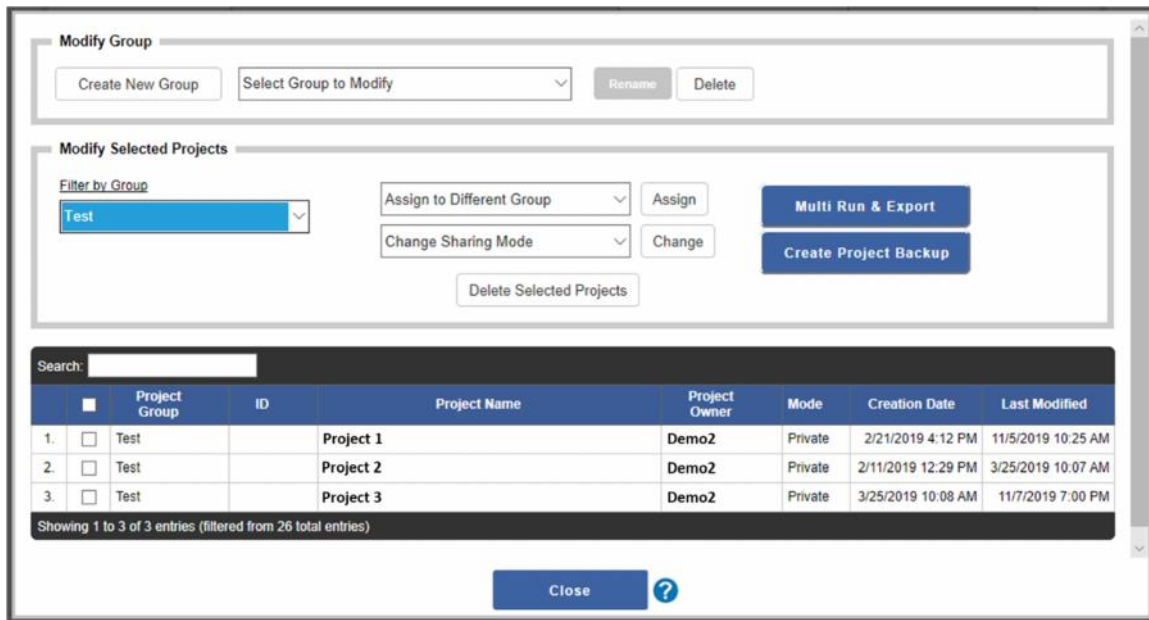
Modify Group

Create New Group | Select Group to Modify | Rename | Delete

Modify Selected Projects

Filter by Group
Test

Assign to Different Group | Assign

Change Sharing Mode | Change

Delete Selected Projects

Multi Run & Export

Create Project Backup

Search:

| | | Project Group | ID | Project Name | Project Owner | Mode | Creation Date | Last Modified |
|---|---|---|---|---|---|---|---|---|
| 1. | | Test | | Project 1 | Demo2 | Private | 2/21/2019 4:12 PM | 11/5/2019 10:25 AM |
| 2. | | Test | | Project 2 | Demo2 | Private | 2/11/2019 12:29 PM | 3/25/2019 10:07 AM |
| 3. | | Test | | Project 3 | Demo2 | Private | 3/25/2019 10:08 AM | 11/7/2019 7:00 PM |

Showing 1 to 3 of 3 entries (filtered from 26 total entries)

Close

?